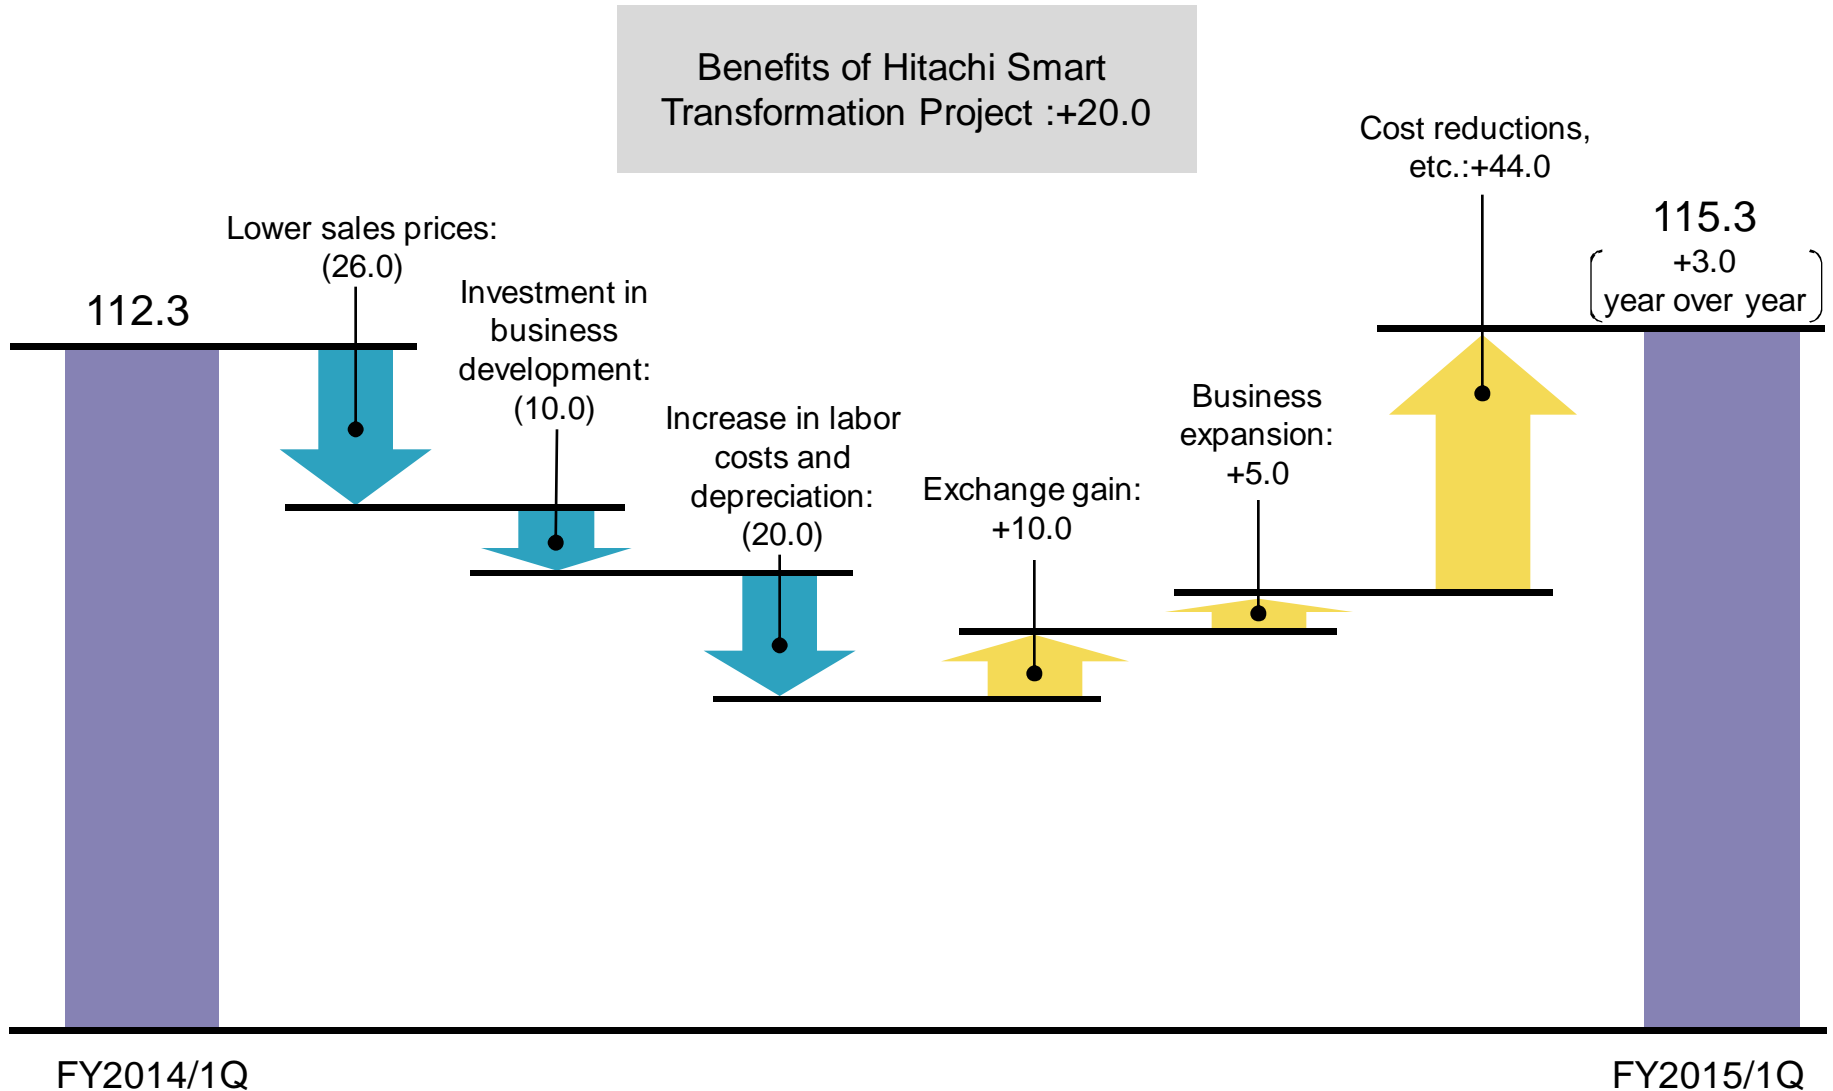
Benefits of Hitachi Smart Transformation Project :+20.0

Cost reductions, etc.:+44.0

115.3

+3.0 year over year

Lower sales prices: (26.0)

112.3

Investment in business development: (10.0)

Increase in labor costs and depreciation: (20.0)

Exchange gain: +10.0

Business expansion: +5.0

FY2014/1Q

FY2015/1Q